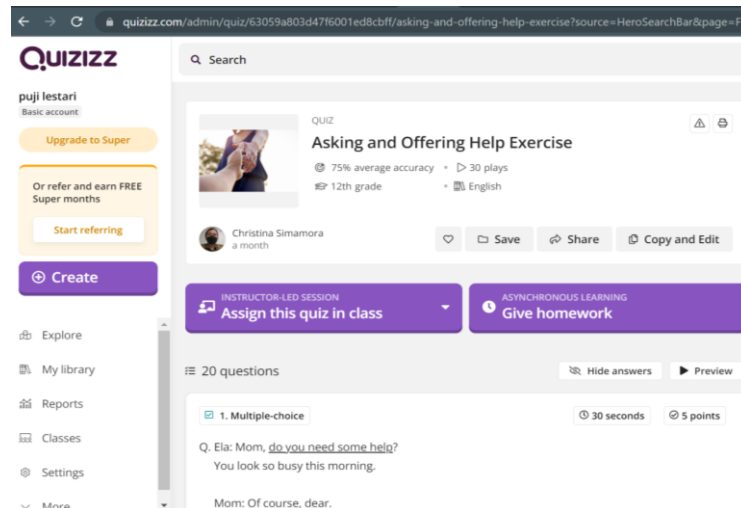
quizizz.com/admin/quiz/63059a803d47f6001ed8cbff/asking-and-offering-help-exercise?source=HeroSearchBar&page=F

QUIZIZZ

Search

puji lestari
Basic account

Upgrade to Super

Or refer and earn FREE Super months

Start referring

Create

Explore

My library

Reports

Classes

Settings

More

QUIZ
Asking and Offering Help Exercise
75% average accuracy • 30 plays
12th grade • English

Christina Simamora
a month

Save
Share
Copy and Edit

INSTRUCTOR-LED SESSION
Assign this quiz in class

ASYNCHRONOUS LEARNING
Give homework

20 questions

Hide answers
Preview

1. Multiple-choice
30 seconds
5 points

Q. Ela: Mom, do you need some help?
You look so busy this morning.

Mom: Of course, dear.